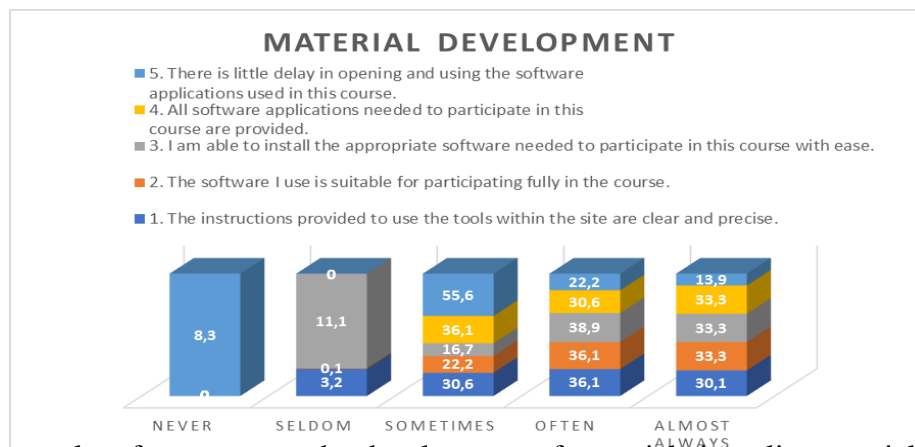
MATERIAL DEVELOPMENT

5. There is little delay in opening and using the software applications used in this course.

4. All software applications needed to participate in this course are provided.

3. I am able to install the appropriate software needed to participate in this course with ease.

2. The software I use is suitable for participating fully in the course.

1. The instructions provided to use the tools within the site are clear and precise.

8,3
0
0
11,1
0,1
3,2
55,6
36,1
16,7
22,2
30,6
22,2
30,6
38,9
36,1
36,1
13,9
33,3
33,3
33,3
30,1

NEVER
SELDOM
SOMETIMES
OFTEN
ALMOST ALWAYS